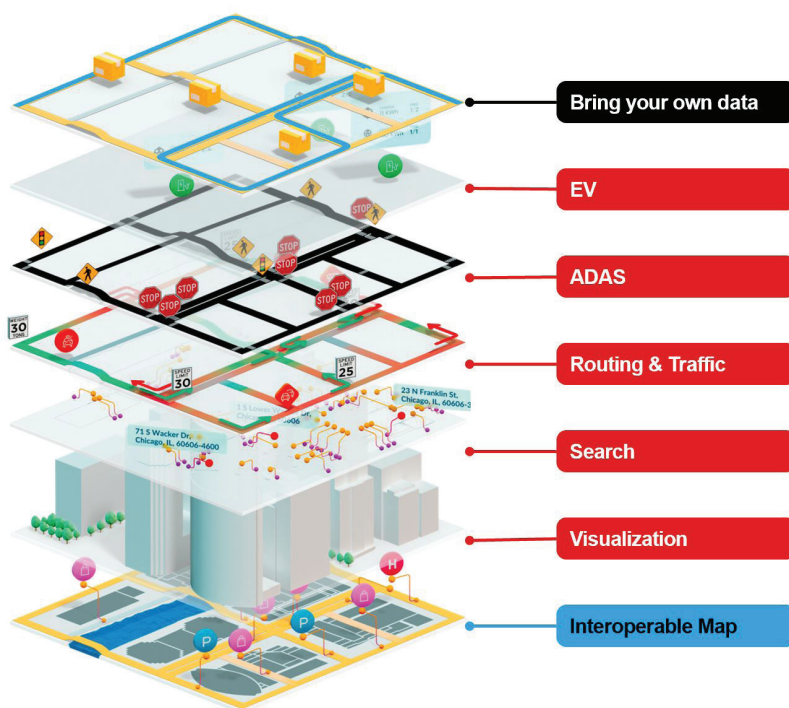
Bring your own data

EV

ADAS

Routing & Traffic

Search

Visualization

Interoperable Map

STOP
STOP
STOP
STOP
STOP
STOP
STOP

WEIGHT 30 TONS

SPEED LIMIT 30

SPEED LIMIT 25

71 S Wacker Dr, Chicago, IL, 60606-4600

23 N Franklin St, Chicago, IL, 60606-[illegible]

1 S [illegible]

H

P

P